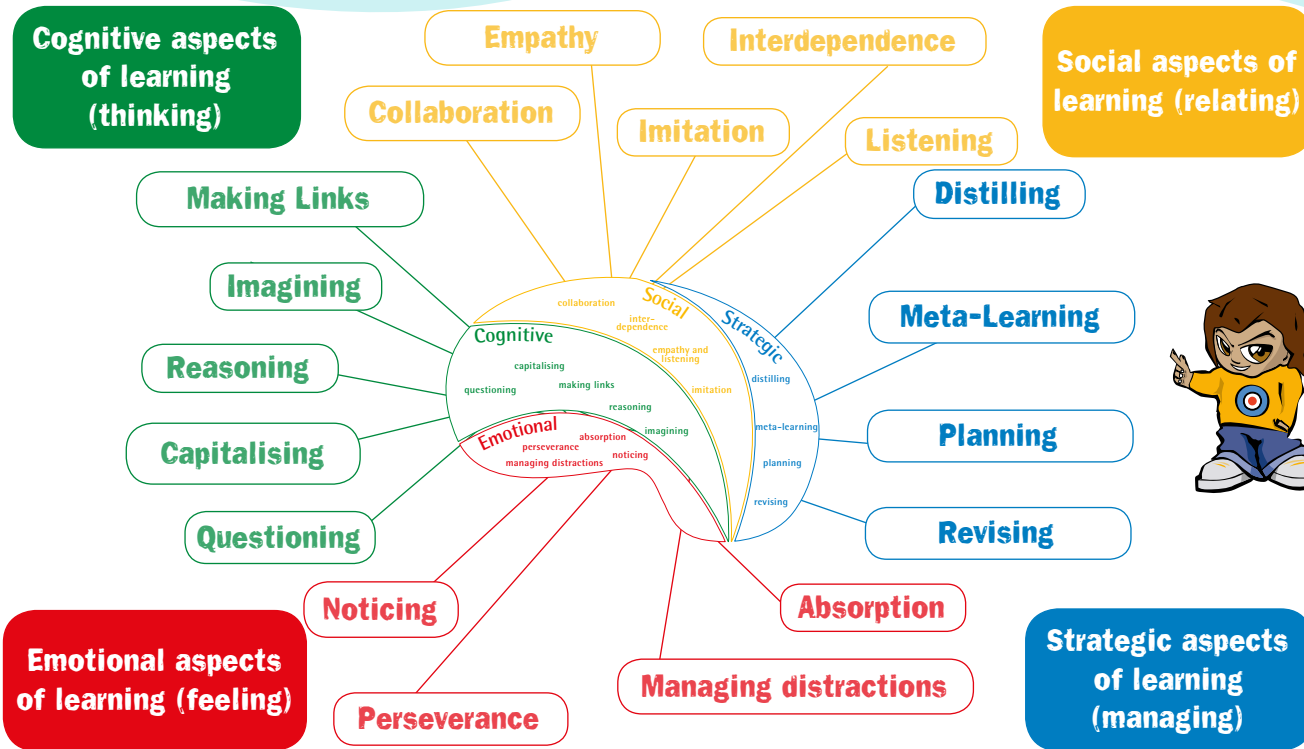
Cognitive aspects of learning (thinking)

Empathy

Interdependence

Social aspects of learning (relating)

Collaboration

Imitation

Listening

Making Links

Distilling

Imagining

Meta-Learning

Reasoning

Planning

Capitalising

Revising

Questioning

Social
collaboration
inter-dependence
empathy and listening
imitation

Strategic
distilling
meta-learning
planning
revising

Cognitive
capitalising
questioning
making links
reasoning
imagining

Emotional
perseverance
absorption
managing distractions
noticing

Noticing

Absorption

Emotional aspects of learning (feeling)

Managing distractions

Strategic aspects of learning (managing)

Perseverance